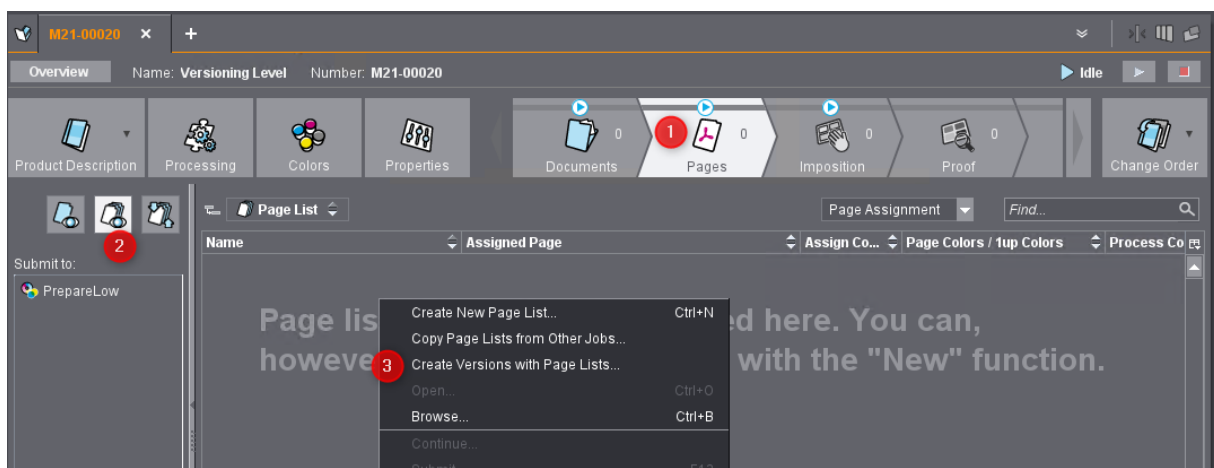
M21-00020 ×  +

Overview  Name: Versioning Level  Number: M21-00020  Idle

Product Description  Processing  Colors  Properties  Documents 0  1  Pages 0  Imposition 0  Proof 0  Change Order

2

Submit to:

PrepareLow

Page List

Page Assignment  Find...

| Name | Assigned Page | Assign Co... | Page Colors / 1up Colors | Process Co |
|---|---|---|---|---|

Page lis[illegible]ed here. You can, howeve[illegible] with the "New" function.

Create New Page List... Ctrl+N
Copy Page Lists from Other Jobs...
3 Create Versions with Page Lists...
Open... Ctrl+O
Browse... Ctrl+B
Continue...
Submit... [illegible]